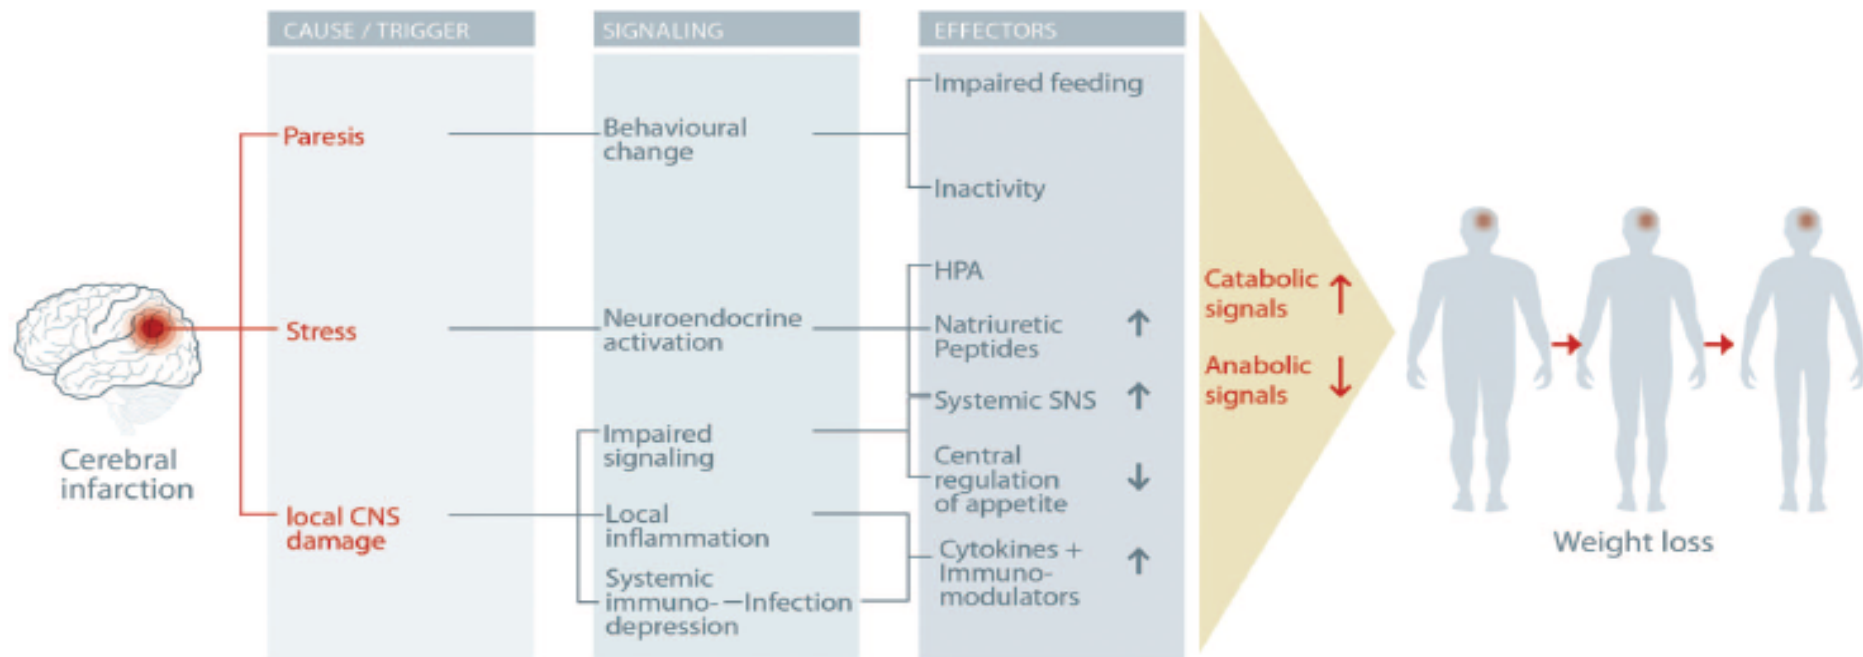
CAUSE / TRIGGER

SIGNALING

EFFECTORS

Cerebral infarction

Paresis

Stress

local CNS damage

Behavioural change

Neuroendocrine activation

Impaired signaling

Local inflammation

Systemic immuno-depression

Infection

Impaired feeding

Inactivity

HPA

Natriuretic Peptides ↑

Systemic SNS ↑

Central regulation of appetite ↓

Cytokines + Immuno-modulators ↑

Catabolic signals ↑

Anabolic signals ↓

Weight loss